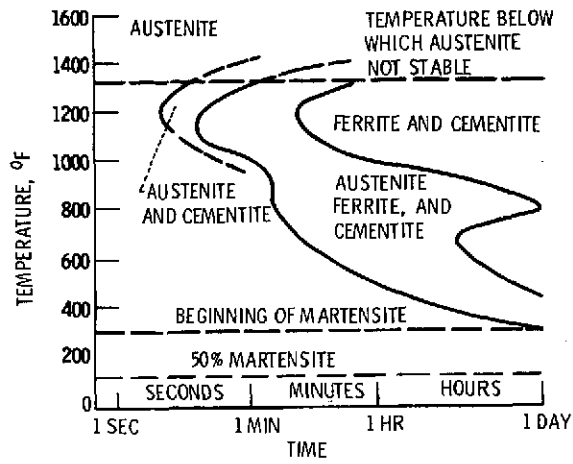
1600
1400
1200
1000
800
600
400
200
0

TEMPERATURE, °F

AUSTENITE

TEMPERATURE BELOW WHICH AUSTENITE NOT STABLE

FERRITE AND CEMENTITE

AUSTENITE AND CEMENTITE

AUSTENITE FERRITE, AND CEMENTITE

BEGINNING OF MARTENSITE

50% MARTENSITE

SECONDS

MINUTES

HOURS

1 SEC

1 MIN

1 HR

1 DAY

TIME